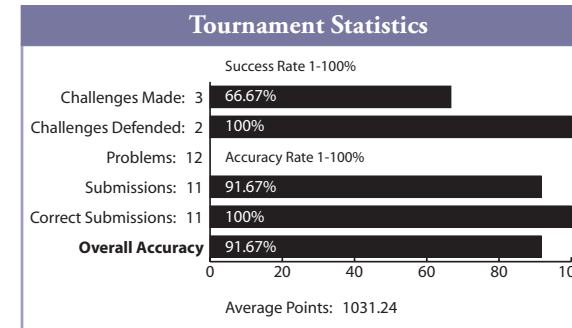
Tournament Statistics

Success Rate 1-100%

Challenges Made: 3 66.67%

Challenges Defended: 2 100%

Problems: 12 Accuracy Rate 1-100%

Submissions: 11 91.67%

Correct Submissions: 11 100%

**Overall Accuracy** 91.67%

0 20 40 60 80 10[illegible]

Average Points: 1031.24